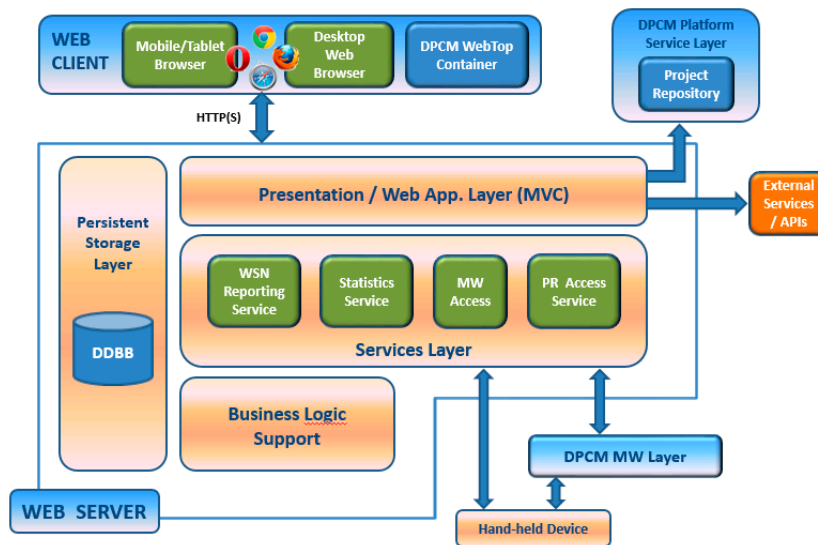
WEB CLIENT

Mobile/Tablet Browser

Desktop Web Browser

DPCM WebTop Container

DPCM Platform Service Layer

Project Repository

HTTP(S)

Persistent Storage Layer

DDBB

Presentation / Web App. Layer (MVC)

External Services / APIs

WSN Reporting Service

Statistics Service

MW Access

PR Access Service

Services Layer

Business Logic Support

DPCM MW Layer

WEB SERVER

Hand-held Device